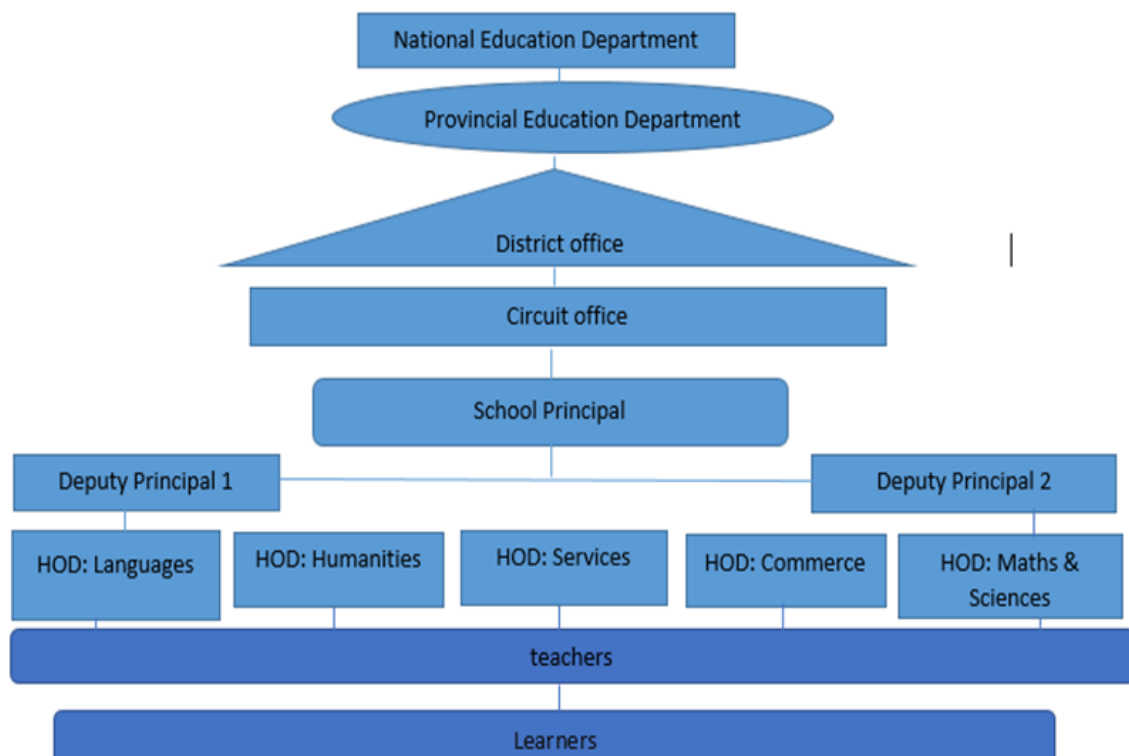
National Education Department

Provincial Education Department

District office

Circuit office

School Principal

Deputy Principal 1

Deputy Principal 2

HOD: Languages

HOD: Humanities

HOD: Services

HOD: Commerce

HOD: Maths & Sciences

teachers

Learners